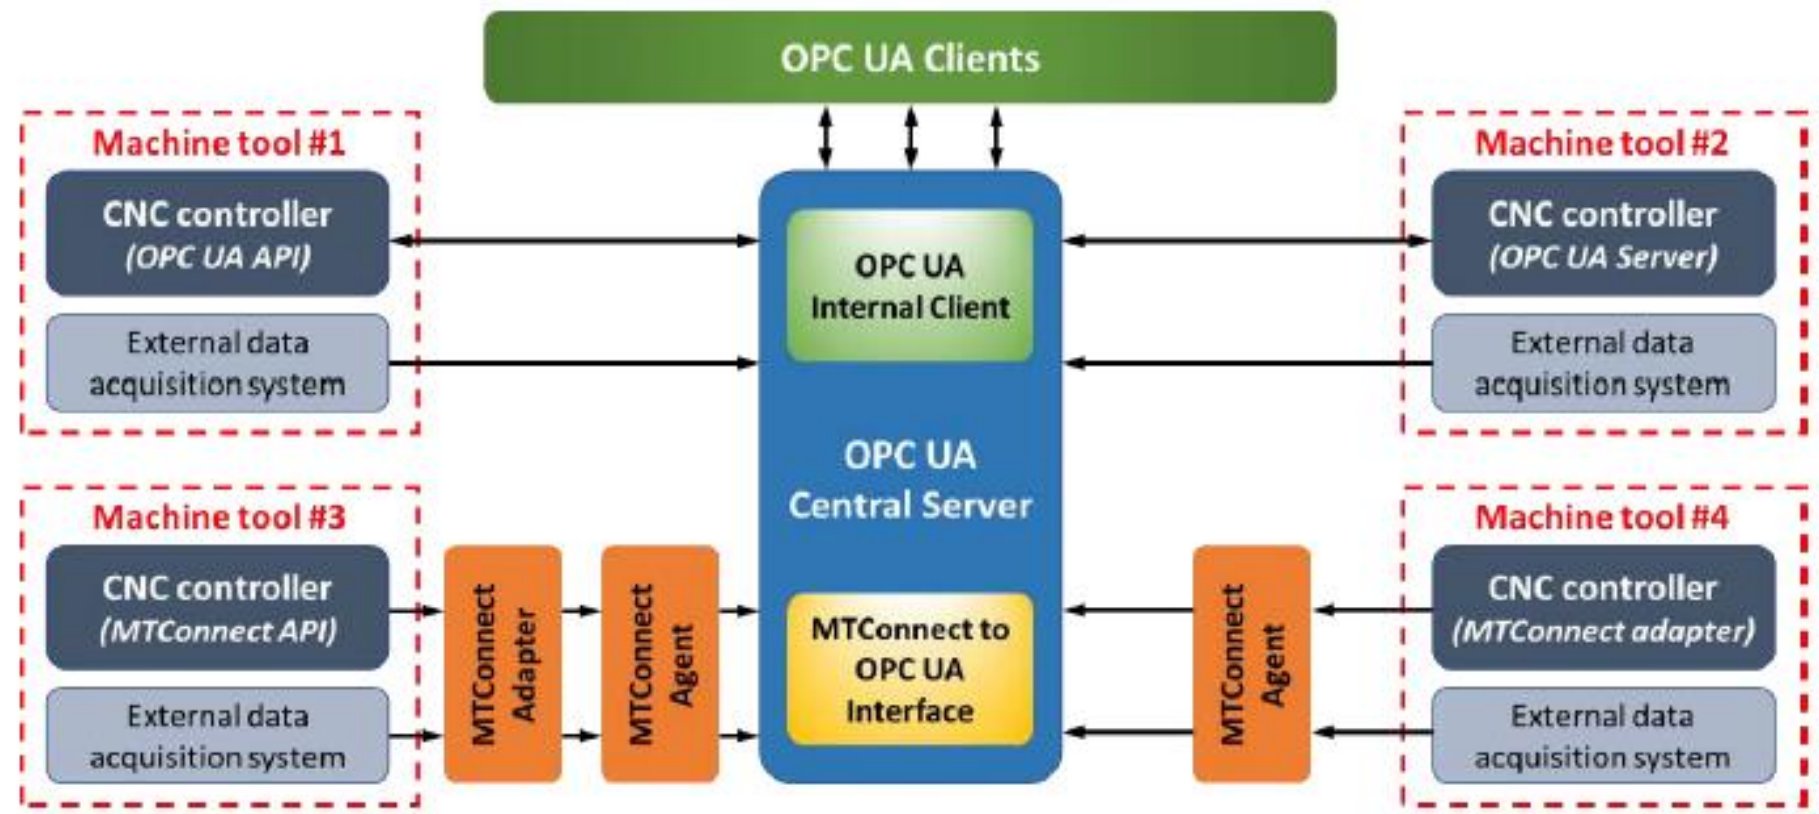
OPC UA Clients

Machine tool #1

CNC controller
(OPC UA API)

External data acquisition system

Machine tool #2

CNC controller
(OPC UA Server)

External data acquisition system

OPC UA Internal Client

OPC UA Central Server

MTConnect to OPC UA Interface

Machine tool #3

CNC controller
(MTConnect API)

External data acquisition system

MTConnect Adapter

MTConnect Agent

MTConnect Agent

Machine tool #4

CNC controller
(MTConnect adapter)

External data acquisition system